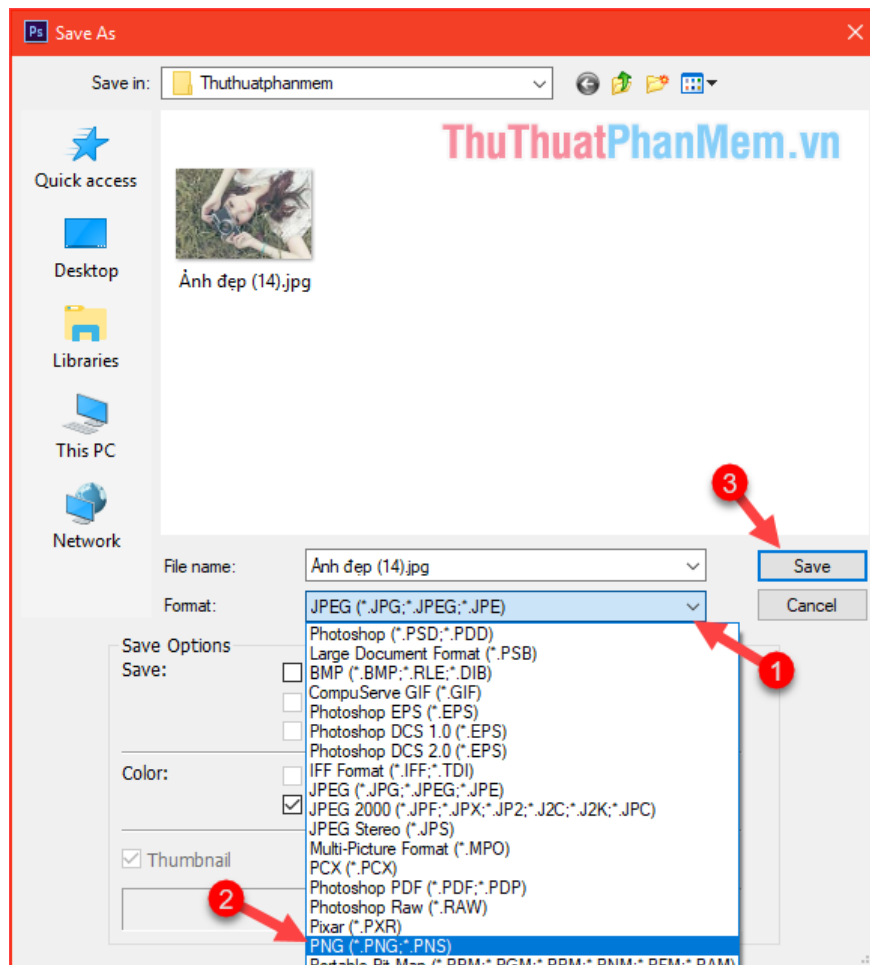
Ps Save As

Save in: Thuthuatphanmem

ThuThuatPhanMem.vn

Quick access

Desktop

Libraries

This PC

Network

Ảnh đẹp (14).jpg

File name: Ảnh đẹp (14).jpg

Format: JPEG (*.JPG;*.JPEG;*.JPE)

Save

Cancel

3

1

2

Save Options
Save:

Color:

Thumbnail

Photoshop (*.PSD;*.PDD)
Large Document Format (*.PSB)
BMP (*.BMP;*.RLE;*.DIB)
CompuServe GIF (*.GIF)
Photoshop EPS (*.EPS)
Photoshop DCS 1.0 (*.EPS)
Photoshop DCS 2.0 (*.EPS)
IFF Format (*.IFF;*.TDI)
JPEG (*.JPG;*.JPEG;*.JPE)
JPEG 2000 (*.JPF;*.JPX;*.JP2;*.J2C;*.J2K;*.JPC)
JPEG Stereo (*.JPS)
Multi-Picture Format (*.MPO)
PCX (*.PCX)
Photoshop PDF (*.PDF;*.PDP)
Photoshop Raw (*.RAW)
Pixar (*.PXR)
PNG (*.PNG;*.PNS)
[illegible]